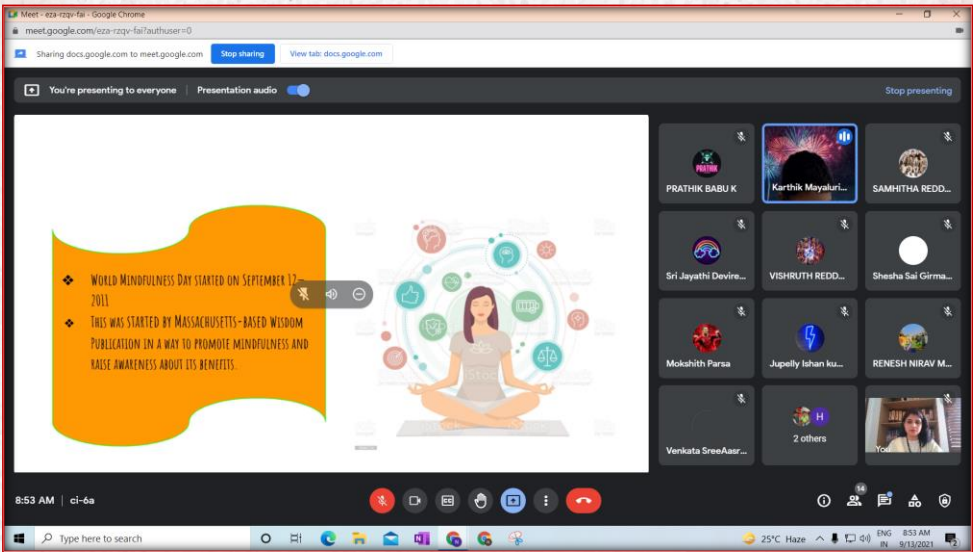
Meet - eza-rzqv-fai - Google Chrome
meet.google.com/eza-rzqv-fai?authuser=0
Sharing docs.google.com to meet.google.com Stop sharing View tab: docs.google.com

You're presenting to everyone | Presentation audio
Stop presenting

❖ World Mindfulness Day started on September 12, 2011

❖ This was started by Massachusetts-based Wisdom Publication in a way to promote mindfulness and raise awareness about its benefits.

PRATHIK BABU K
Karthik Mayaluri...
SAMHITHA REDD...
Sri Jayathi Devire...
VISHRUTH REDD...
Shesha Sai Girma...
Mokshith Parsa
Jupelly Ishan ku...
RENESH NIRAV M...
Venkata SreeAasr...
H
2 others
You

8:53 AM | ci-6a

14

Type here to search
25°C Haze
ENG IN
8:53 AM
9/13/2021
2